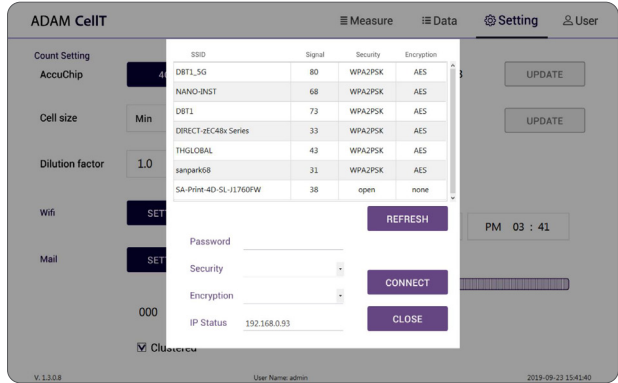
ADAM CellT

Measure Data Setting User

Count Setting

AccuChip 4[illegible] 3 UPDATE

Cell size Min UPDATE

Dilution factor 1.0

Wifi SET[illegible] PM 03 : 41

Mail SET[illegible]

000

☑ Clustered

| SSID | Signal | Security | Encryption |
|---|---|---|---|
| DBT1_5G | 80 | WPA2PSK | AES |
| NANO-INST | 68 | WPA2PSK | AES |
| DBT1 | 73 | WPA2PSK | AES |
| DIRECT-zEC48x Series | 33 | WPA2PSK | AES |
| THGLOBAL | 43 | WPA2PSK | AES |
| sanpark68 | 31 | WPA2PSK | AES |
| SA-Print-4D-SL-J1760FW | 38 | open | none |

REFRESH

Password

Security

Encryption

CONNECT

IP Status 192.168.0.93

CLOSE

V. 1.3.0.8

User Name: admin

2019-09-23 15:41:40